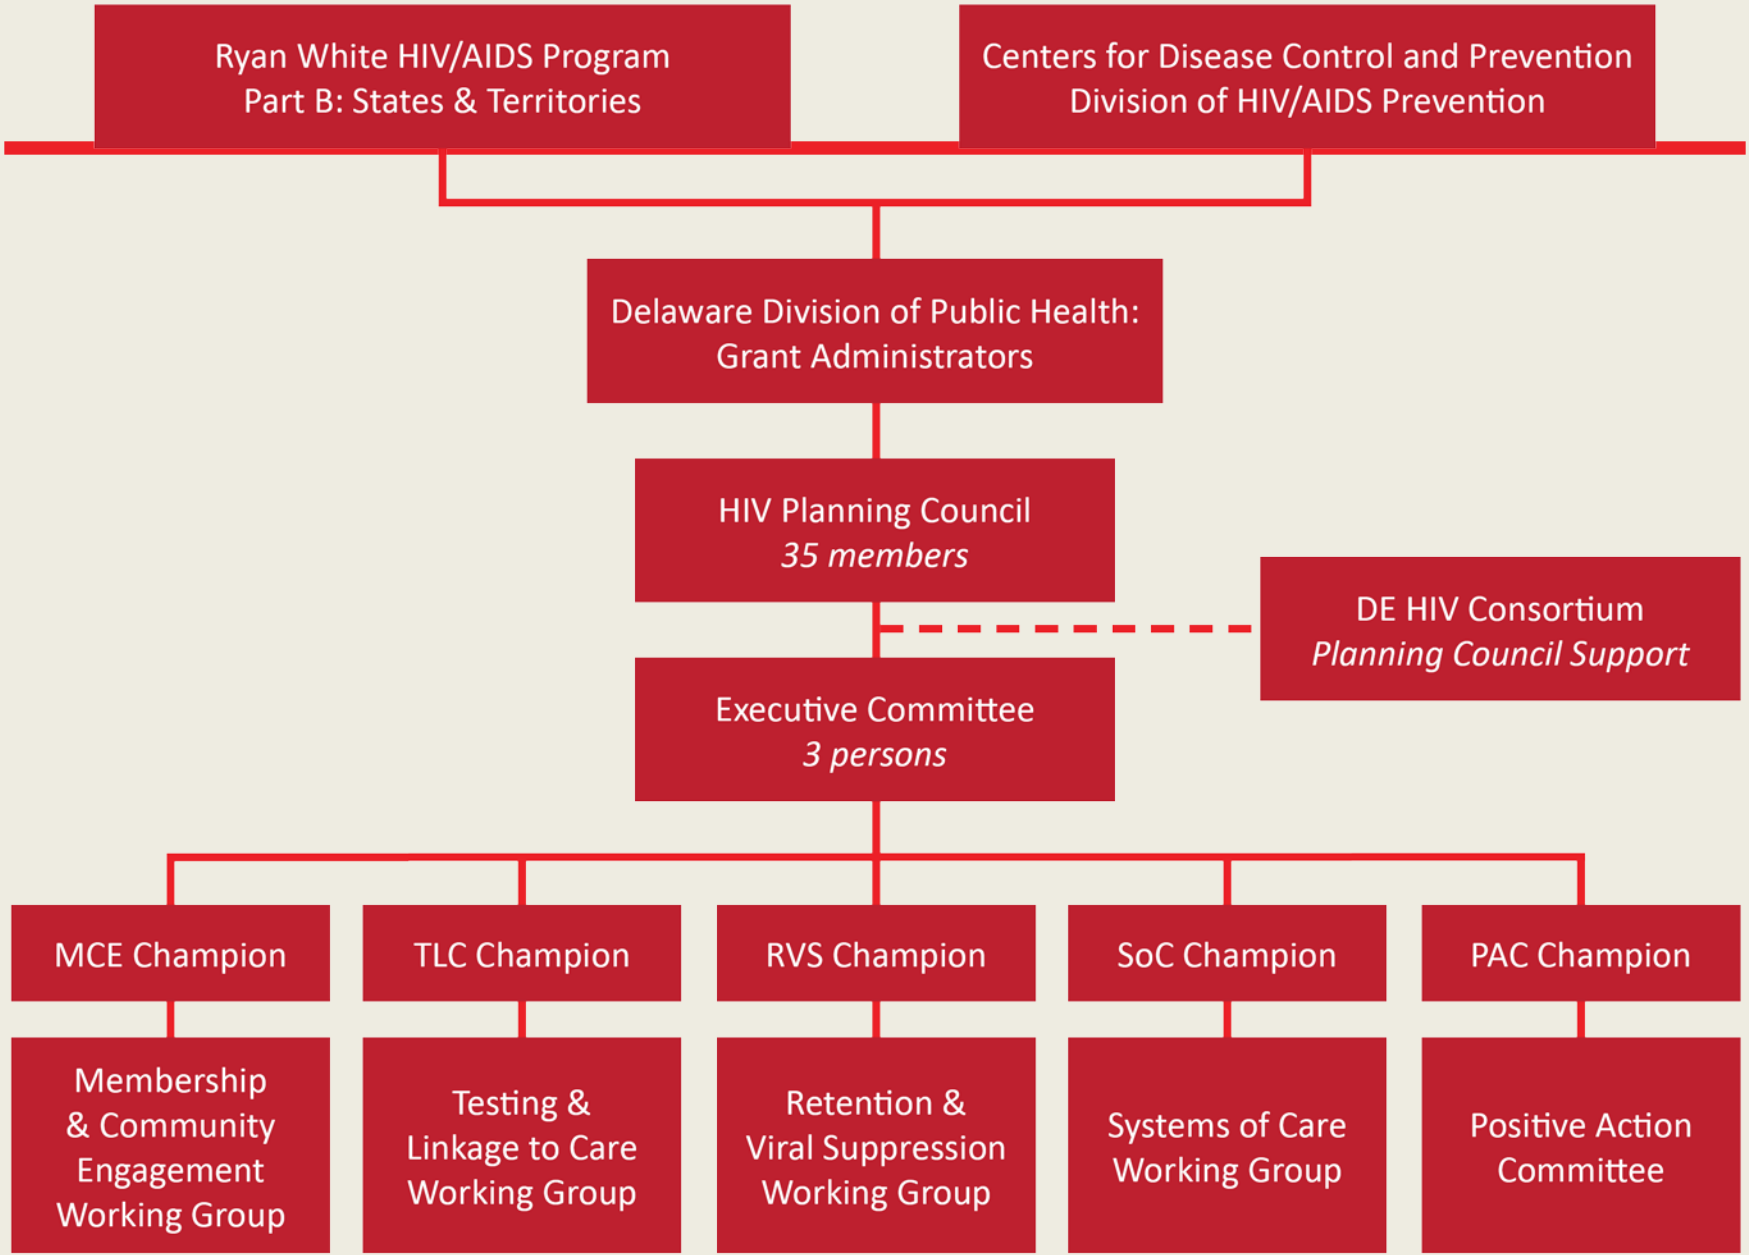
Ryan White HIV/AIDS Program
Part B: States & Territories

Centers for Disease Control and Prevention
Division of HIV/AIDS Prevention

Delaware Division of Public Health:
Grant Administrators

HIV Planning Council
*35 members*

DE HIV Consortium
*Planning Council Support*

Executive Committee
*3 persons*

MCE Champion

TLC Champion

RVS Champion

SoC Champion

PAC Champion

Membership & Community Engagement Working Group

Testing & Linkage to Care Working Group

Retention & Viral Suppression Working Group

Systems of Care Working Group

Positive Action Committee